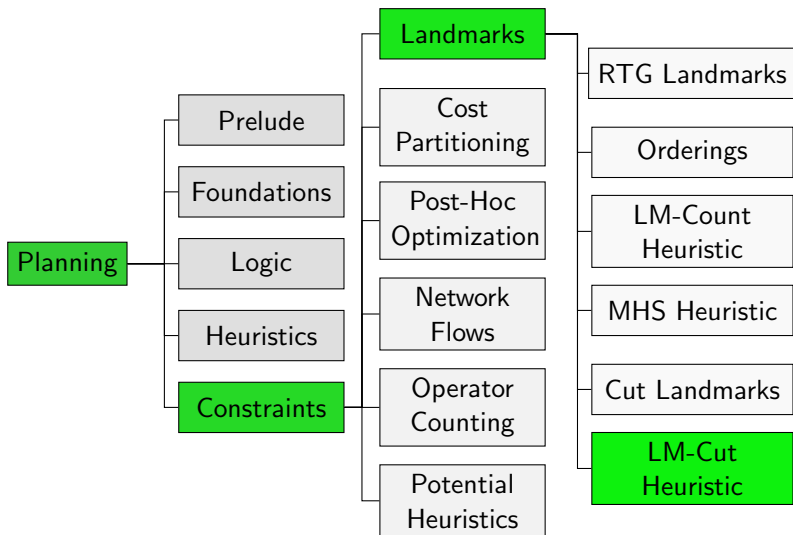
Planning

Prelude
Foundations
Logic
Heuristics
Constraints

Landmarks
Cost Partitioning
Post-Hoc Optimization
Network Flows
Operator Counting
Potential Heuristics

RTG Landmarks
Orderings
LM-Count Heuristic
MHS Heuristic
Cut Landmarks
LM-Cut Heuristic